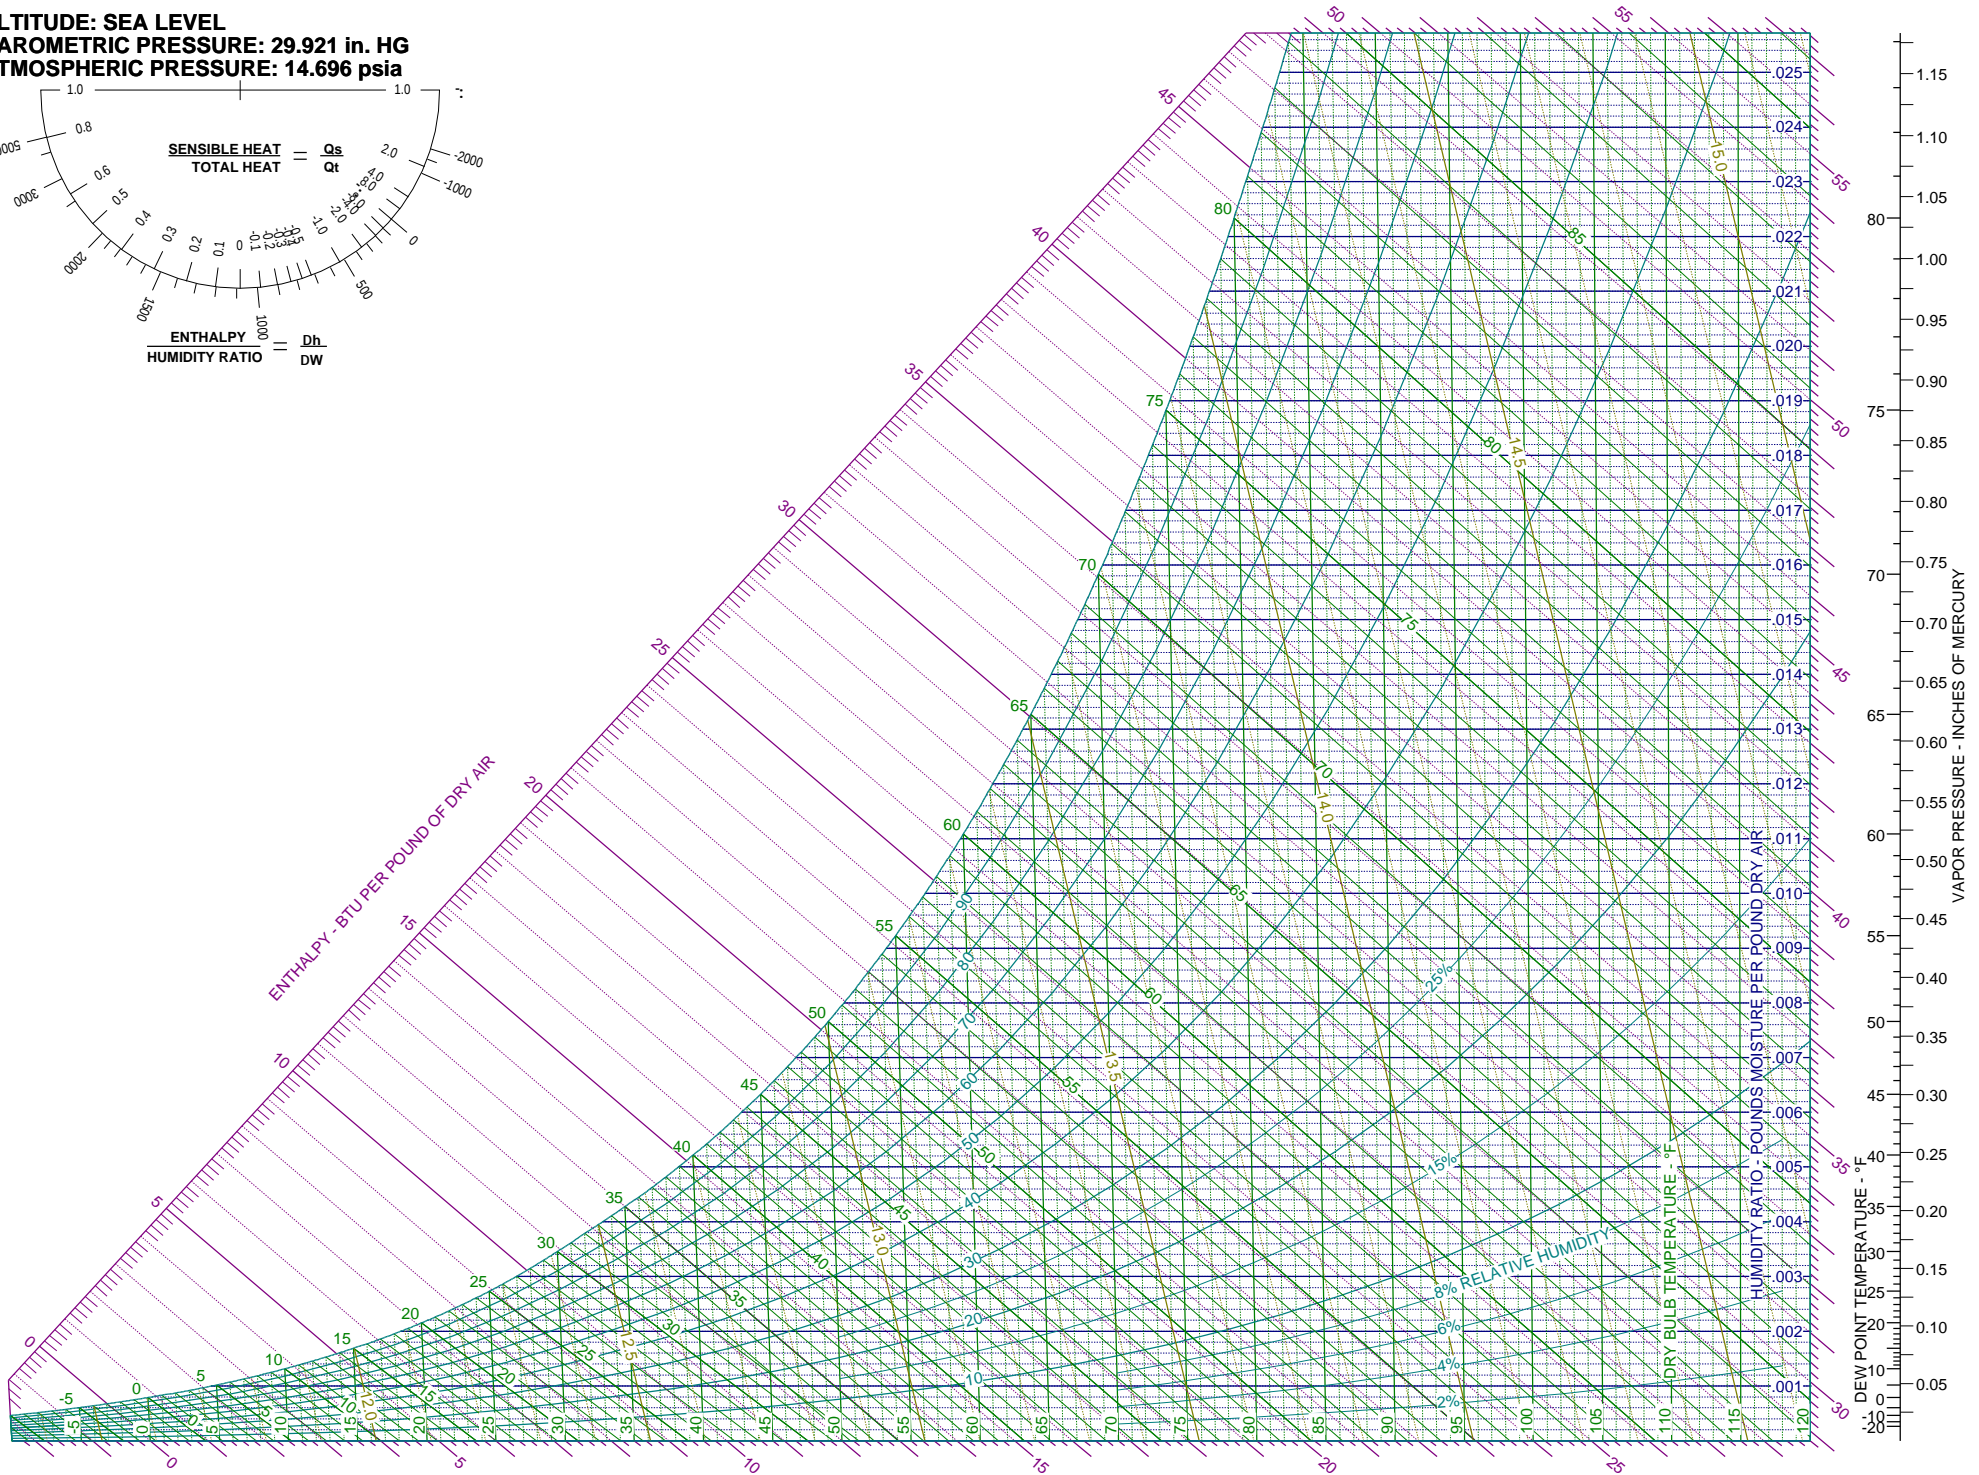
LTITUDE: SEA LEVEL
AROMETRIC PRESSURE: 29.921 in. HG
TMOSPHERIC PRESSURE: 14.696 psia

1.0 1.0
0.8 0.6 0.5 0.4 0.3 0.2 0.1 0 -0.1 -0.2 -0.3 -0.5 -1.0 -2.0 4.0 2.0
5000 3000 2000 1500 1000 500 0 -1000 -2000

SENSIBLE HEAT / TOTAL HEAT = Qs / Qt

ENTHALPY / HUMIDITY RATIO = Dh / DW

ENTHALPY - BTU PER POUND OF DRY AIR

0 5 10 15 20 25 30 35 40 45 50 55

80 75 70 65 60 55 50 45 40 35 30 25 20 15 10 5 0 -5

90 80 70 60 50 40 30 20 10

85 80 75 70 65 60 55 50 45 40 35 30 25 20 15 10

15.0 14.5 14.0 13.5 13.0 12.5 12.0

25% 15% 8% RELATIVE HUMIDITY 6% 4% 2%

-5 0 5 10 15 20 25 30 35 40 45 50 55 60 65 70 75 80 85 90 95 100 105 110 115 120

DRY BULB TEMPERATURE - °F

.025 .024 .023 .022 .021 .020 .019 .018 .017 .016 .015 .014 .013 .012 .011 .010 .009 .008 .007 .006 .005 .004 .003 .002 .001

HUMIDITY RATIO - POUNDS MOISTURE PER POUND DRY AIR

55 50 45 40 35 30

80 75 70 65 60 55 50 45 40 35 30 25 20 10 0 -10 -20

DEW POINT TEMPERATURE - °F

1.15 1.10 1.05 1.00 0.95 0.90 0.85 0.80 0.75 0.70 0.65 0.60 0.55 0.50 0.45 0.40 0.35 0.30 0.25 0.20 0.15 0.10 0.05

VAPOR PRESSURE - INCHES OF MERCURY